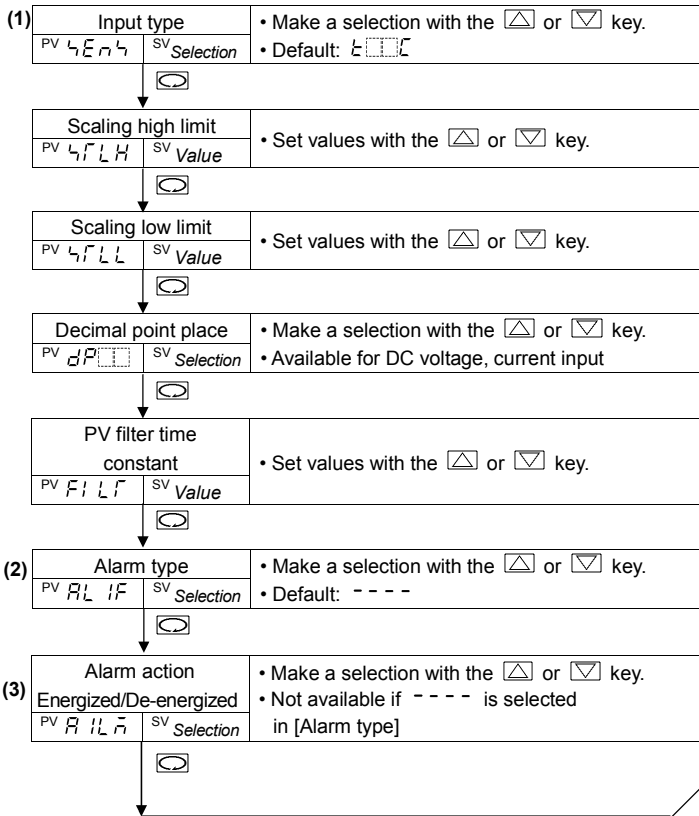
(1)

| Input type | • Make a selection with the △ or ▽ key. |
|---|---|
| PV SEnS SV Selection | • Default: K□□C |

Scaling high limit
PV SCLH SV Value
• Set values with the △ or ▽ key.

Scaling low limit
PV SCLL SV Value
• Set values with the △ or ▽ key.

Decimal point place
PV dP□□ SV Selection
• Make a selection with the △ or ▽ key.
• Available for DC voltage, current input

PV filter time constant
PV FILT SV Value
• Set values with the △ or ▽ key.

(2)
Alarm type
PV AL1F SV Selection
• Make a selection with the △ or ▽ key.
• Default: - - - -

(3)
Alarm action Energized/De-energized
PV A1Lm SV Selection
• Make a selection with the △ or ▽ key.
• Not available if - - - - is selected in [Alarm type]